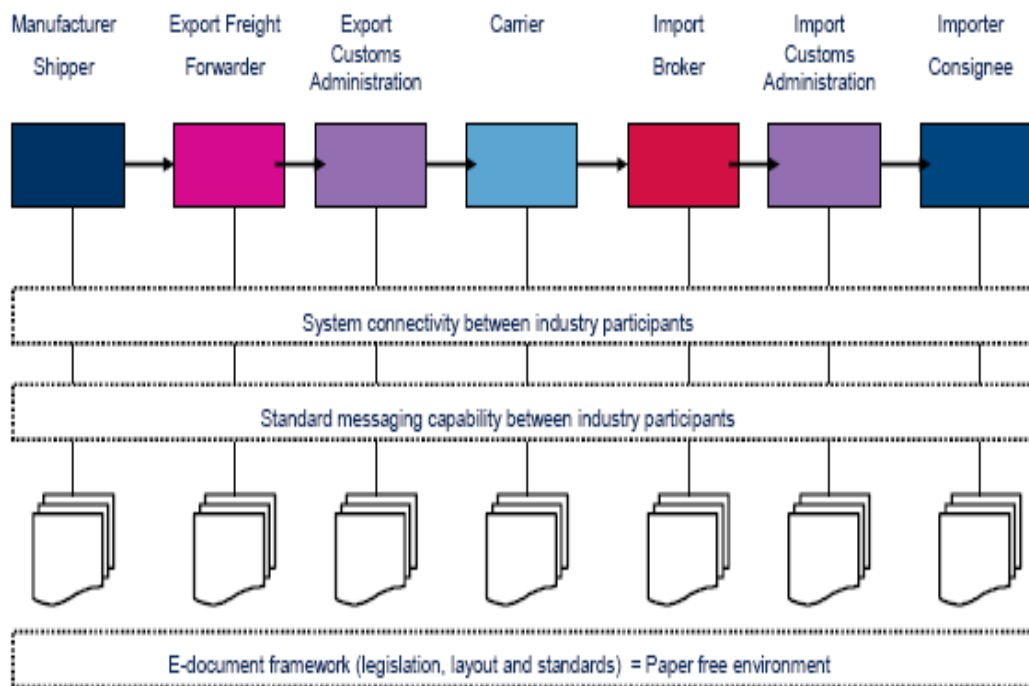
Manufacturer Shipper

Export Freight Forwarder

Export Customs Administration

Carrier

Import Broker

Import Customs Administration

Importer Consignee

System connectivity between industry participants

Standard messaging capability between industry participants

E-document framework (legislation, layout and standards) = Paper free environment